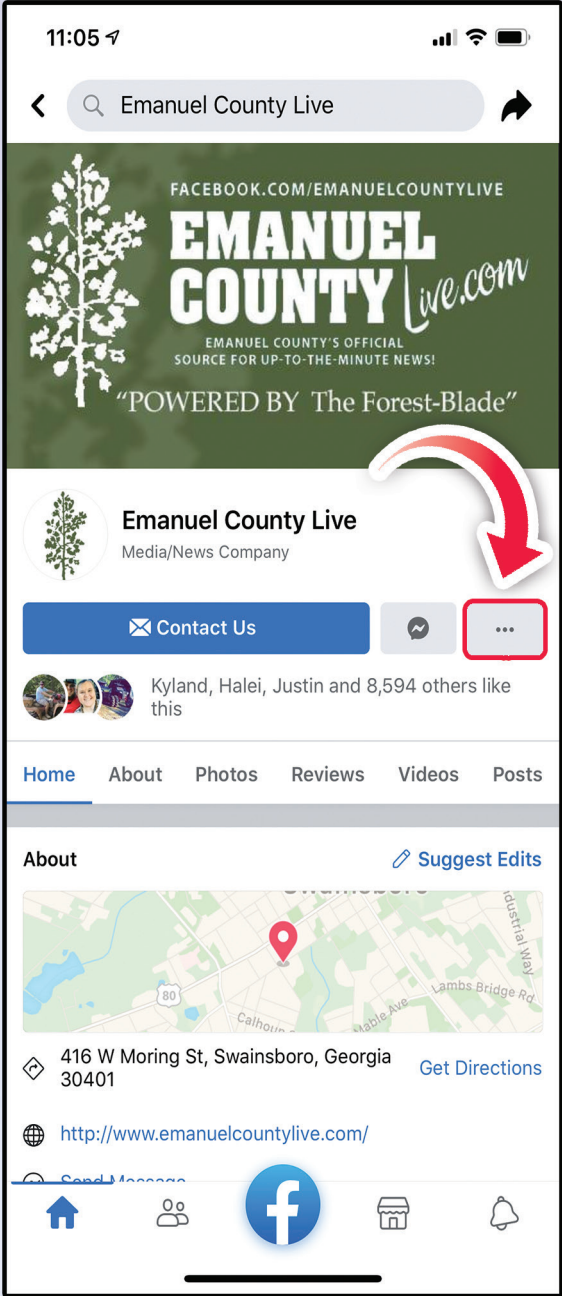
11:05

Emanuel County Live

FACEBOOK.COM/EMANUELCOUNTYLIVE
EMANUEL COUNTY Live.com
EMANUEL COUNTY'S OFFICIAL SOURCE FOR UP-TO-THE-MINUTE NEWS!
"POWERED BY The Forest-Blade"

Emanuel County Live
Media/News Company

Contact Us

...

Kyland, Halei, Justin and 8,594 others like this

Home About Photos Reviews Videos Posts

About
Suggest Edits

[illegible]
Industrial Way
80
Lambs Bridge Rd
Mable Ave
Calhoun

416 W Moring St, Swainsboro, Georgia 30401
Get Directions

http://www.emanuelcountylive.com/

Send Message